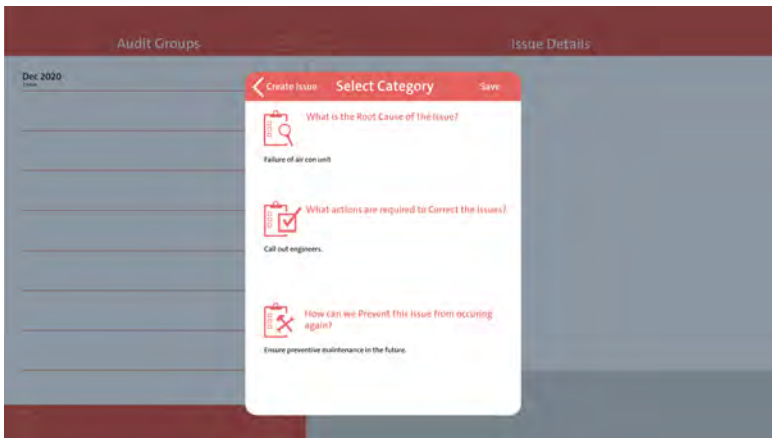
Audit Groups

Issue Details

Dec 2020

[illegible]

Create Issue

Select Category

Save

What is the Root Cause of the Issue?

Failure of air con unit

What actions are required to Correct the Issues?

Call out engineers.

How can we Prevent this issue from occuring again?

Ensure preventive maintenance in the future.